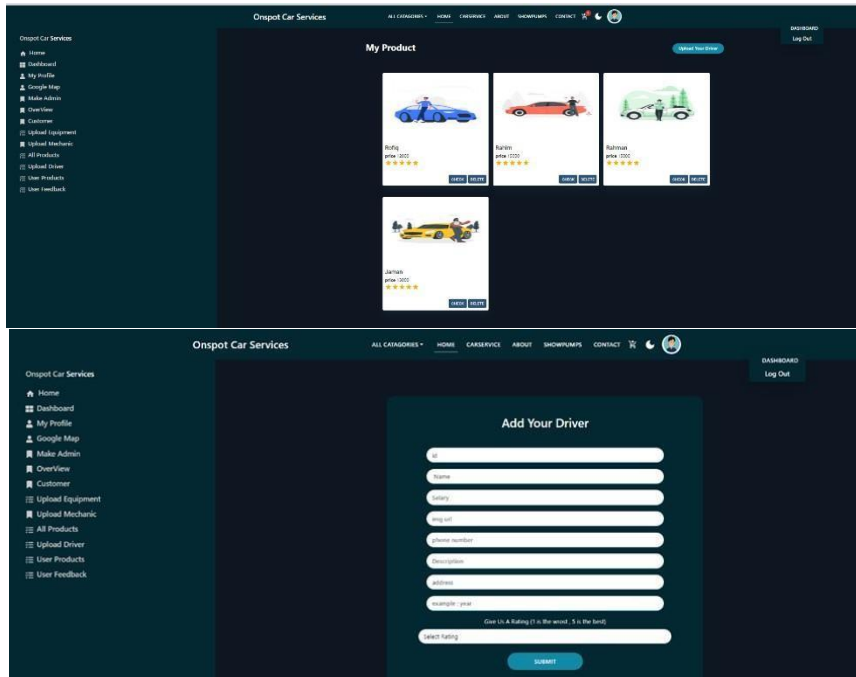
Onspot Car Services

ALL CATAGORIES HOME CARSERVICE ABOUT SHOWPUMPS CONTACT

DASHBOARD
Log Out

Onspot Car Services
Home
Dashboard
My Profile
Google Map
Make Admin
OverView
Customer
Upload Equipment
Upload Mechanic
All Products
Upload Driver
User Products
User Feedback

My Product

Upload Your Driver

Rafiq
price : 3000
CHECK DELETE

Rahim
price : 2000
CHECK DELETE

Rahman
price : 3000
CHECK DELETE

Jamal
price : 2000
CHECK DELETE

Onspot Car Services

ALL CATAGORIES HOME CARSERVICE ABOUT SHOWPUMPS CONTACT

DASHBOARD
Log Out

Onspot Car Services
Home
Dashboard
My Profile
Google Map
Make Admin
OverView
Customer
Upload Equipment
Upload Mechanic
All Products
Upload Driver
User Products
User Feedback

Add Your Driver

id
Name
Salary
img url
phone number
Description
address
example : year

Give Us A Rating (1 is the worst , 5 is the best)

Select Rating

SUBMIT